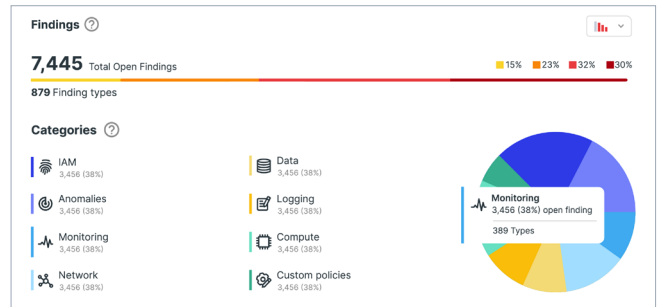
Findings ?

7,445 Total Open Findings

15% 23% 32% 30%

879 Finding types

Categories ?

IAM
3,456 (38%)

Data
3,456 (38%)

Anomalies
3,456 (38%)

Logging
3,456 (38%)

Monitoring
3,456 (38%)

Compute
3,456 (38%)

Network
3,456 (38%)

Custom policies
3,456 (38%)

Monitoring
3,456 (38%) open finding

389 Types